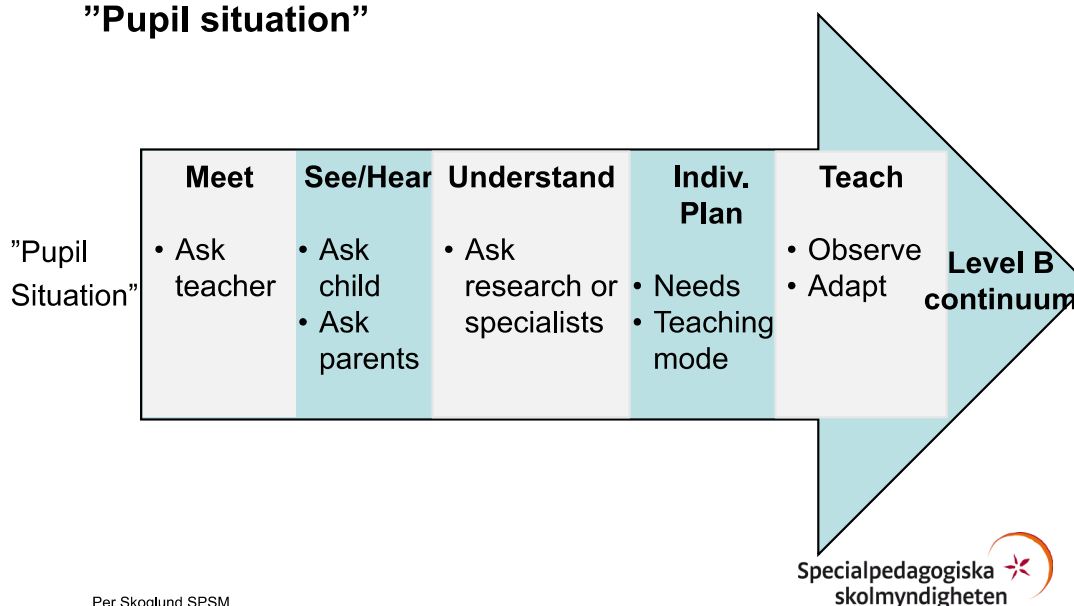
”Pupil situation”

”Pupil Situation”

Meet
• Ask teacher

See/Hear
• Ask child
• Ask parents

Understand
• Ask research or specialists

Indiv. Plan
• Needs
• Teaching mode

Teach
• Observe
• Adapt

Level B continuum

Per Skoglund SPSM

Specialpedagogiska skolmyndigheten